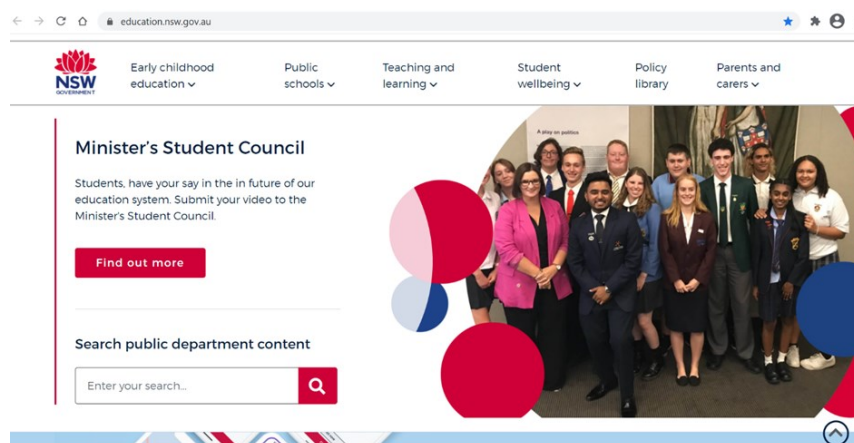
education.nsw.gov.au

NSW GOVERNMENT

Early childhood education

Public schools

Teaching and learning

Student wellbeing

Policy library

Parents and carers

Minister's Student Council

Students, have your say in the in future of our education system. Submit your video to the Minister's Student Council.

Find out more

Search public department content

Enter your search...

A play on politics